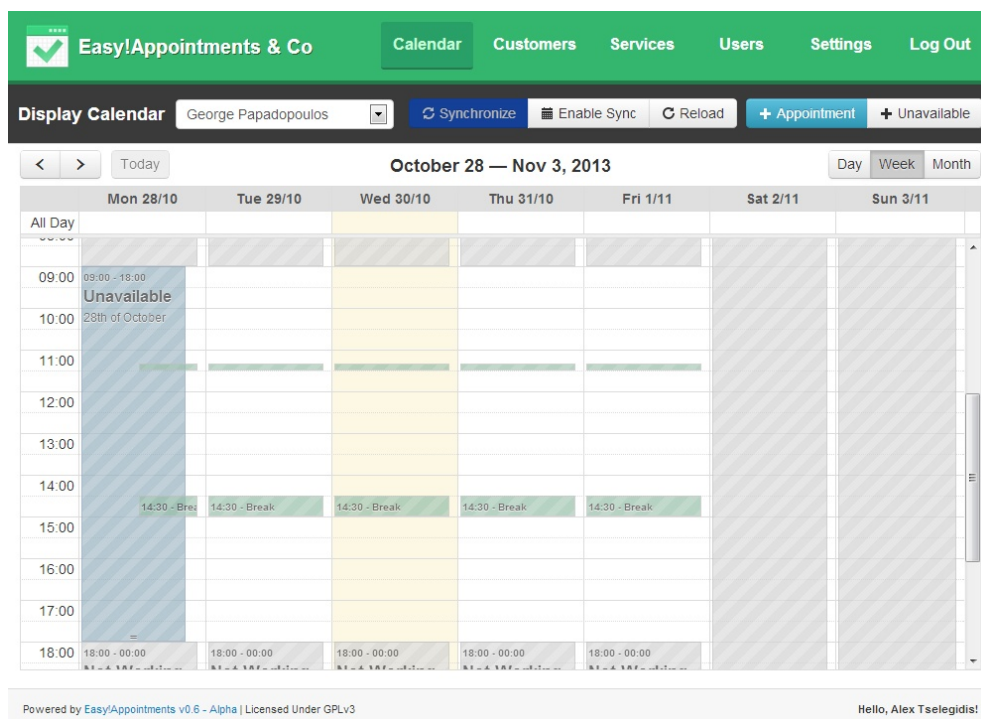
Easy!Appointments & Co
Calendar Customers Services Users Settings Log Out

Display Calendar George Papadopoulos
Synchronize Enable Sync Reload + Appointment + Unavailable

< > Today
October 28 — Nov 3, 2013
Day Week Month

| | Mon 28/10 | Tue 29/10 | Wed 30/10 | Thu 31/10 | Fri 1/11 | Sat 2/11 | Sun 3/11 |
|---|---|---|---|---|---|---|---|
| All Day | | | | | | | |

09:00 09:00 - 18:00 Unavailable 28th of October
10:00
11:00
12:00
13:00
14:00 14:30 - Brea 14:30 - Break 14:30 - Break 14:30 - Break 14:30 - Break
15:00
16:00
17:00
18:00 18:00 - 00:00 18:00 - 00:00 18:00 - 00:00 18:00 - 00:00 18:00 - 00:00
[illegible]

Powered by Easy!Appointments v0.6 - Alpha | Licensed Under GPLv3
Hello, Alex Tselegidis!